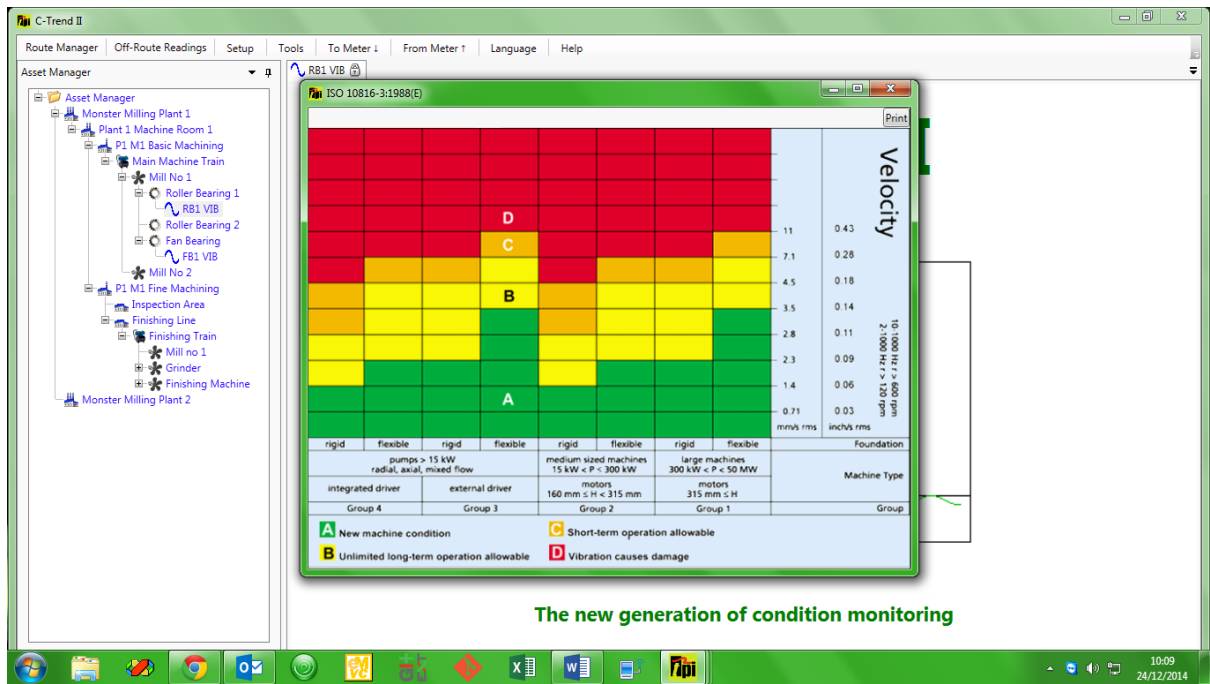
C-Trend II

Route Manager | Off-Route Readings | Setup | Tools | To Meter ↓ | From Meter ↑ | Language | Help

Asset Manager

RB1 VIB

Asset Manager
Monster Milling Plant 1
Plant 1 Machine Room 1
P1 M1 Basic Machining
Main Machine Train
Mill No 1
Roller Bearing 1
RB1 VIB
Roller Bearing 2
Fan Bearing
FB1 VIB
Mill No 2
P1 M1 Fine Machining
Inspection Area
Finishing Line
Finishing Train
Mill no 1
Grinder
Finishing Machine
Monster Milling Plant 2

ISO 10816-3:1988(E)

Print

D
C
B
A

| mm/s rms | inch/s rms |
|---|---|
| 11 | 0.43 |
| 7.1 | 0.28 |
| 4.5 | 0.18 |
| 3.5 | 0.14 |
| 2.8 | 0.11 |
| 2.3 | 0.09 |
| 1.4 | 0.06 |
| 0.71 | 0.03 |

Velocity

10-1000 Hz r > 600 rpm
2-1000 Hz r > 120 rpm

| rigid | flexible | rigid | flexible | rigid | flexible | rigid | flexible | Foundation |
|---|---|---|---|---|---|---|---|---|
| pumps > 15 kW radial, axial, mixed flow | | | | medium sized machines 15 kW < P < 300 kW | | large machines 300 kW < P < 50 MW | | Machine Type |
| integrated driver | | external driver | | motors 160 mm ≤ H < 315 mm | | motors 315 mm ≤ H | | |
| Group 4 | | Group 3 | | Group 2 | | Group 1 | | Group |

A New machine condition
B Unlimited long-term operation allowable
C Short-term operation allowable
D Vibration causes damage

The new generation of condition monitoring

10:09
24/12/2014